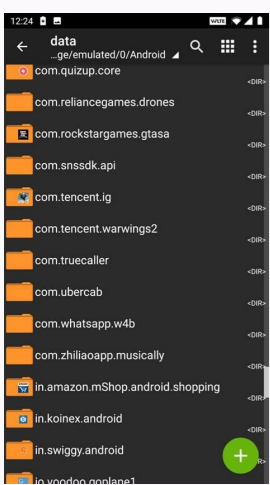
12:24

data
...ge/emulated/0/Android

com.quizup.core
<DIR>
com.reliancegames.drones
<DIR>
com.rockstargames.gtasa
<DIR>
com.snssdk.api
<DIR>
com.tencent.ig
<DIR>
com.tencent.warwings2
<DIR>
com.truecaller
<DIR>
com.ubercab
<DIR>
com.whatsapp.w4b
<DIR>
com.zhiliaoapp.musically
<DIR>
in.amazon.mShop.android.shopping
<DIR>
in.koinex.android
<DIR>
in.swiggy.android
<DIR>
io.voodoo.goplane1